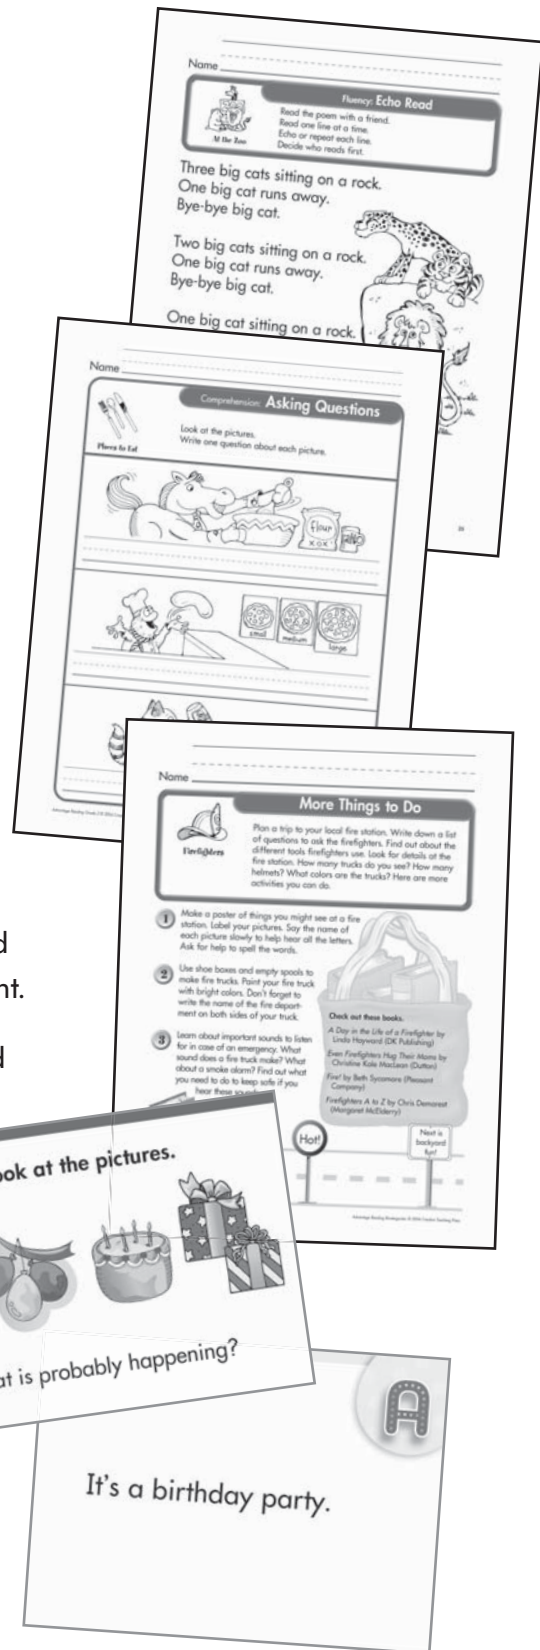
Name

At the Zoo

Fluency: Echo Read

Read the poem with a friend.
Read one line at a time.
Echo or repeat each line.
Decide who reads first.

Three big cats sitting on a rock.
One big cat runs away.
Bye-bye big cat.

Two big cats sitting on a rock.
One big cat runs away.
Bye-bye big cat.

One big cat sitting on a rock.

Name

Places to Eat

Comprehension: Asking Questions

Look at the pictures.
Write one question about each picture.

flour

small medium large

Name

Firefighters

More Things to Do

Plan a trip to your local fire station. Write down a list of questions to ask the firefighters. Find out about the different tools firefighters use. Look for details at the fire station. How many trucks do you see? How many helmets? What colors are the trucks? Here are more activities you can do.

1 Make a poster of things you might see at a fire station. Label your pictures. Say the name of each picture slowly to help hear all the letters. Ask for help to spell the words.

2 Use shoe boxes and empty spools to make fire trucks. Paint your fire truck with bright colors. Don't forget to write the name of the fire department on both sides of your truck.

3 Learn about important sounds to listen for in case of an emergency. What sound does a fire truck make? What about a smoke alarm? Find out what you need to do to keep safe if you hear these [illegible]

Check out these books.
A Day in the Life of a Firefighter by Linda Hayward (DK Publishing)
Even Firefighters Hug Their Moms by Christine Kole MacLean (Dutton)
Fire! by Beth Sycamore (Pleasant Company)
Firefighters A to Z by Chris Demarest (Margaret McElderry)

Hot!

Next is backyard fun!

d
nt.

d

ook at the pictures.

at is probably happening?

A

It's a birthday party.